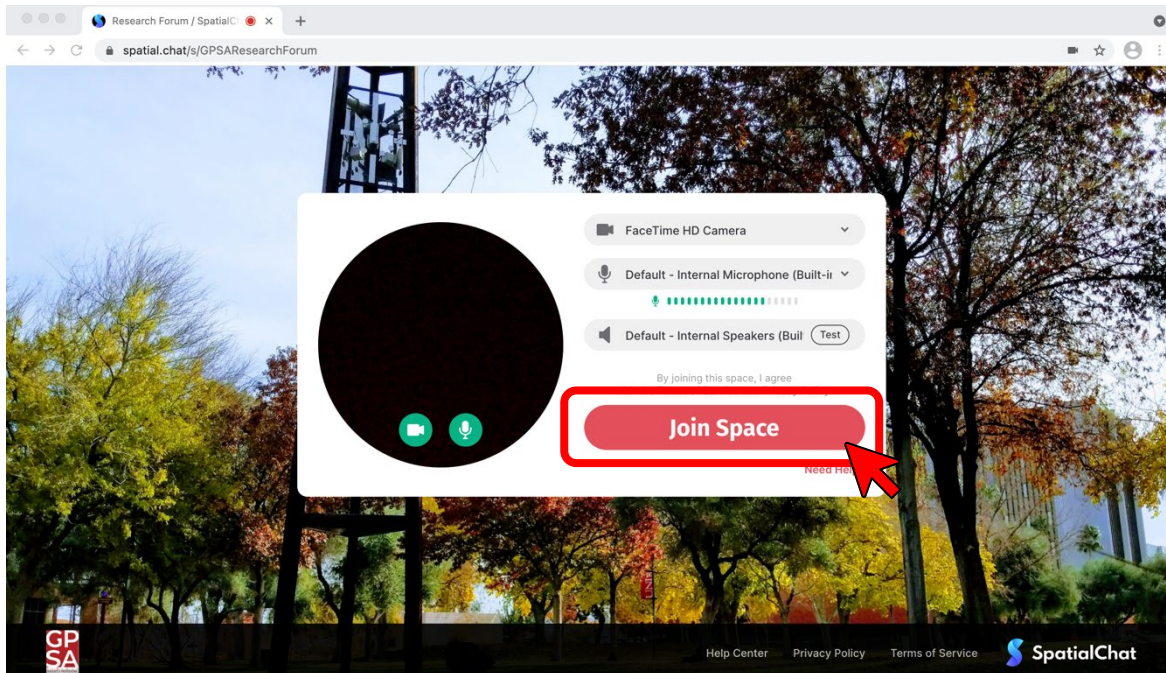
Research Forum / SpatialC

spatial.chat/s/GPSAResearchForum

FaceTime HD Camera

Default - Internal Microphone (Built-i

Default - Internal Speakers (Buil

Test

By joining this space, I agree

Join Space

Need Hel

GP SA

Help Center

Privacy Policy

Terms of Service

SpatialChat